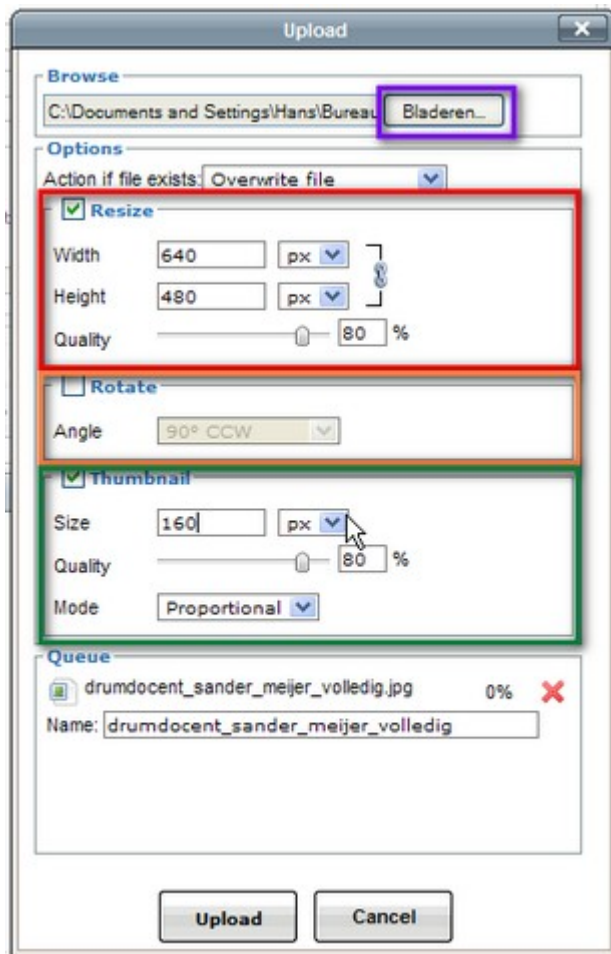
Upload

Browse

C:\Documents and Settings\Hans\Bureau

Bladeren...

Options

Action if file exists: Overwrite file

Resize

Width 640 px

Height 480 px

Quality 80 %

Rotate

Angle 90° CCW

Thumbnail

Size 160 px

Quality 80 %

Mode Proportional

Queue

drumdocent_sander_meijer_volledig.jpg 0%

Name: drumdocent_sander_meijer_volledig

Upload

Cancel